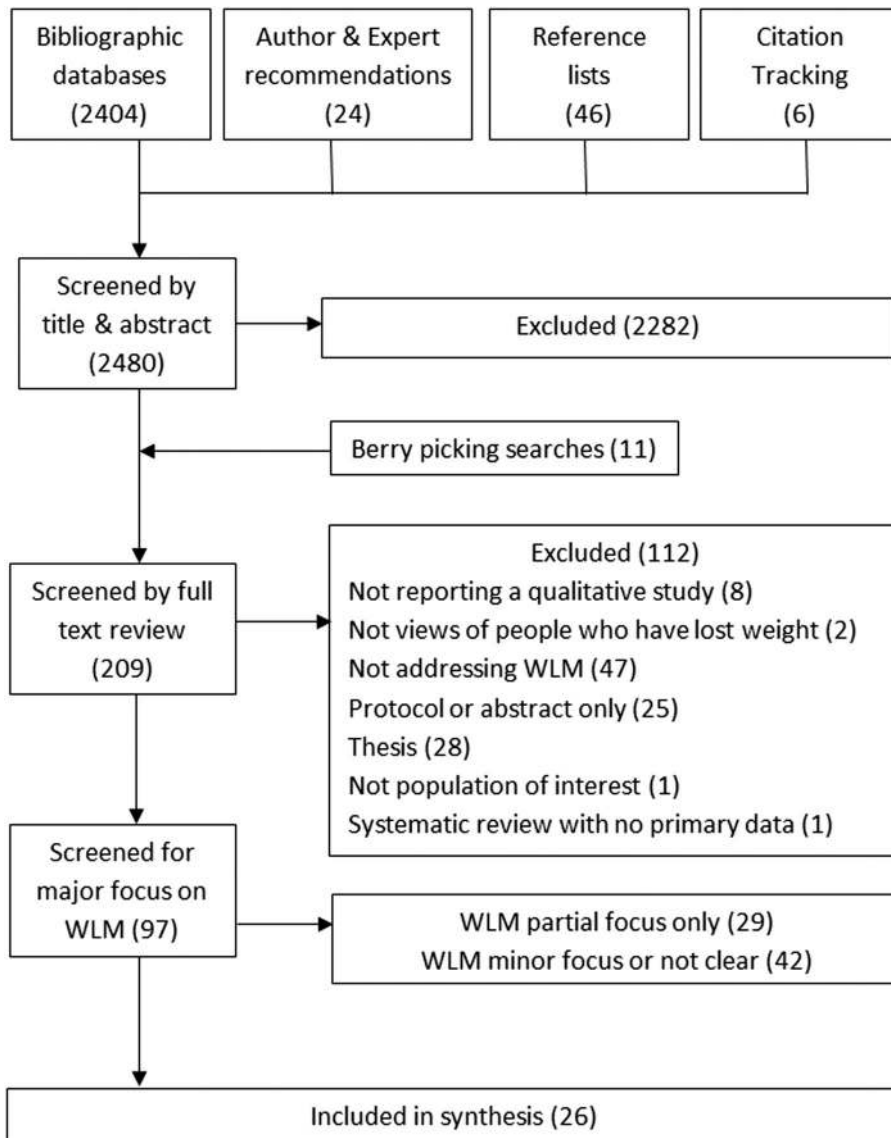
Bibliographic databases (2404)

Author & Expert recommendations (24)

Reference lists (46)

Citation Tracking (6)

Screened by title & abstract (2480)

Excluded (2282)

Berry picking searches (11)

Screened by full text review (209)

Excluded (112)
Not reporting a qualitative study (8)
Not views of people who have lost weight (2)
Not addressing WLM (47)
Protocol or abstract only (25)
Thesis (28)
Not population of interest (1)
Systematic review with no primary data (1)

Screened for major focus on WLM (97)

WLM partial focus only (29)
WLM minor focus or not clear (42)

Included in synthesis (26)